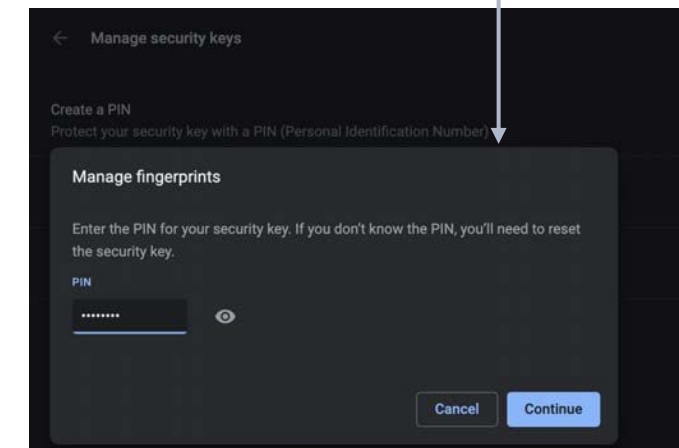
Manage security keys

Create a PIN
Protect your security key with a PIN (Personal Identification Number)

Manage fingerprints

Enter the PIN for your security key. If you don't know the PIN, you'll need to reset the security key.

PIN

••••••••

Cancel

Continue